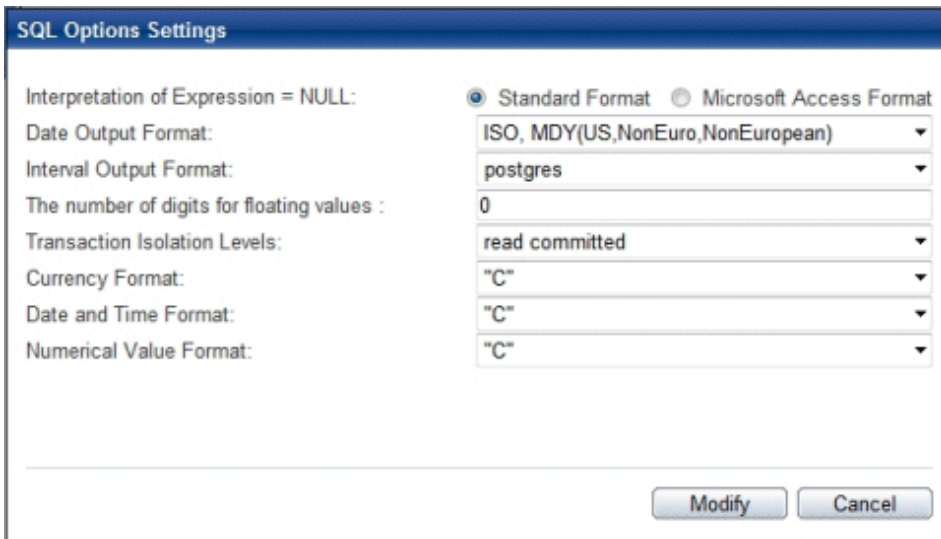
SQL Options Settings

Interpretation of Expression = NULL: Standard Format Microsoft Access Format

Date Output Format: ISO, MDY(US,NonEuro,NonEuropean)

Interval Output Format: postgres

The number of digits for floating values : 0

Transaction Isolation Levels: read committed

Currency Format: "C"

Date and Time Format: "C"

Numerical Value Format: "C"

Modify Cancel